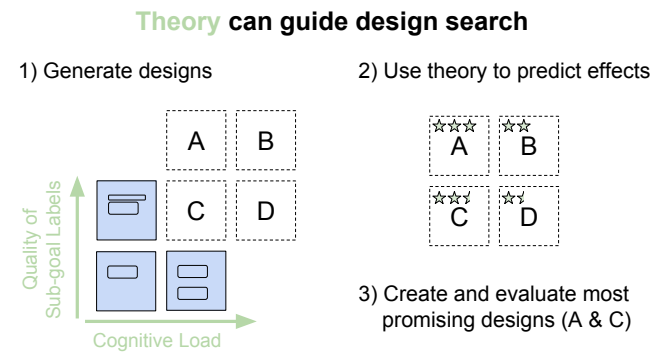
Theory can guide design search

1) Generate designs

2) Use theory to predict effects

A B C D

Quality of Sub-goal Labels

Cognitive Load

☆☆☆ A ☆☆ B ☆☆½ C ☆½ D

3) Create and evaluate most promising designs (A & C)